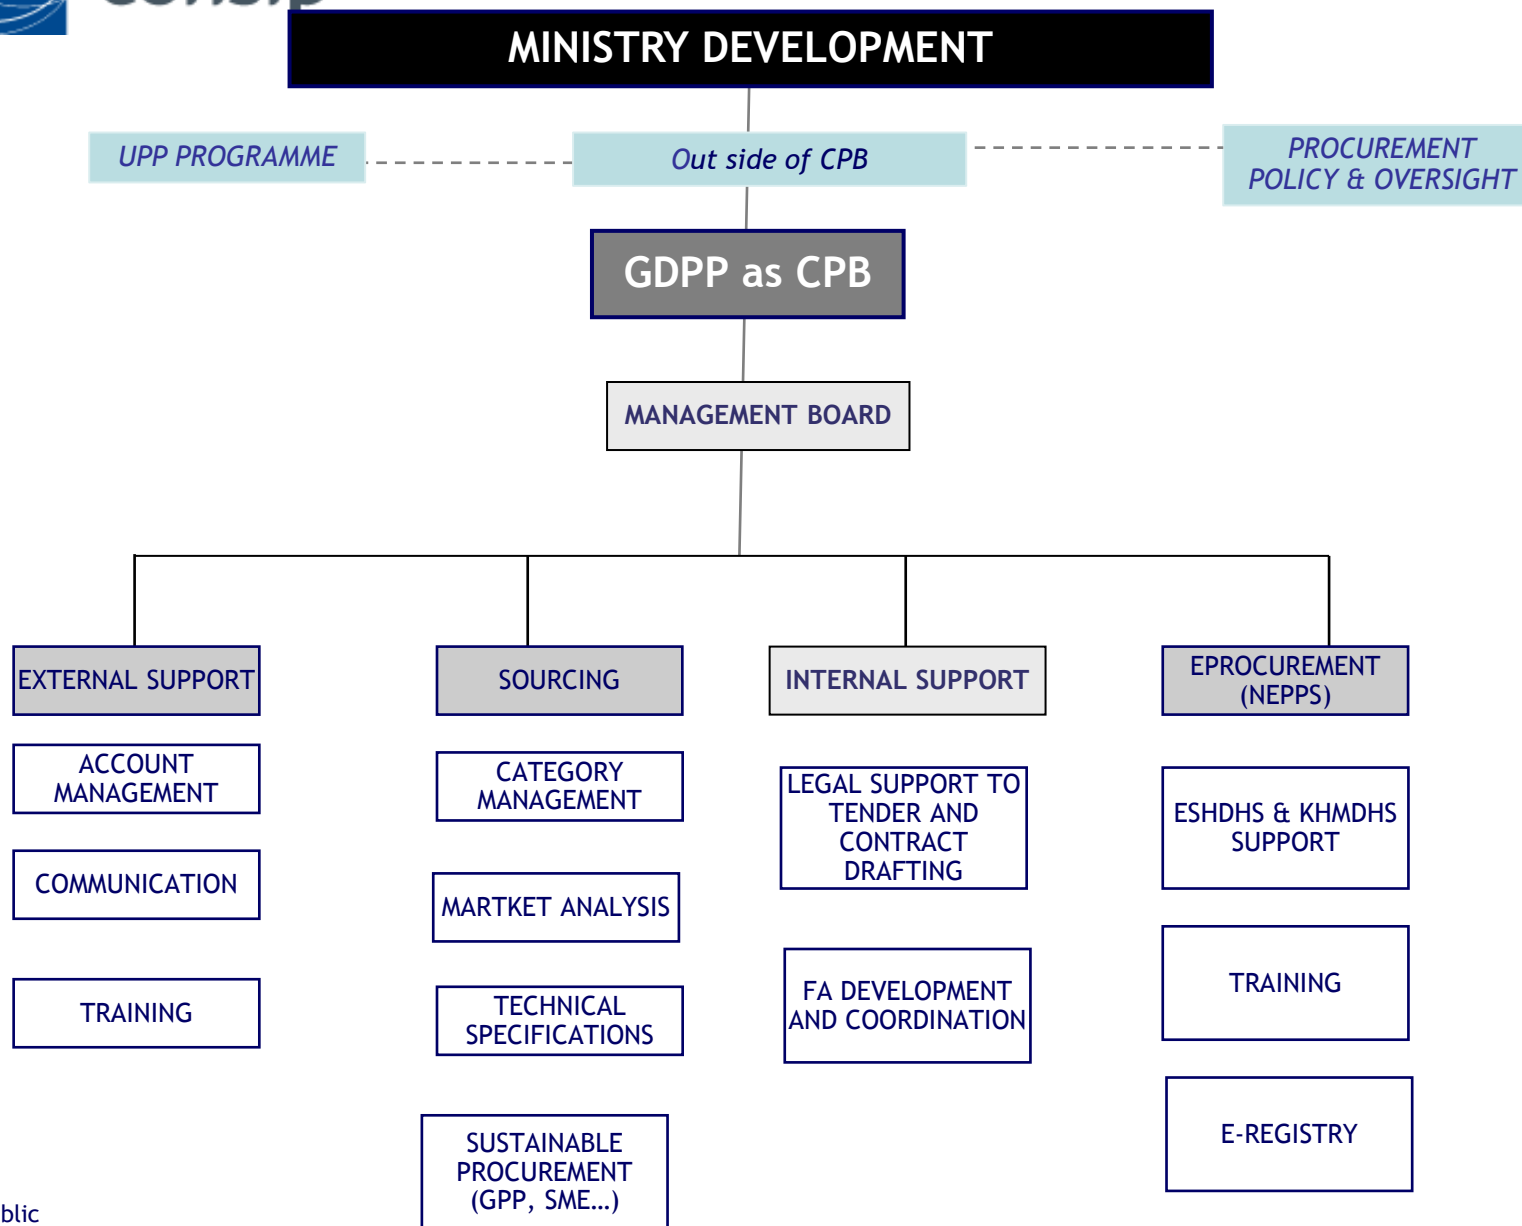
MINISTRY DEVELOPMENT

UPP PROGRAMME

Out side of CPB

PROCUREMENT POLICY & OVERSIGHT

GDPP as CPB

MANAGEMENT BOARD

EXTERNAL SUPPORT

ACCOUNT MANAGEMENT

COMMUNICATION

TRAINING

SOURCING

CATEGORY MANAGEMENT

MARTKET ANALYSIS

TECHNICAL SPECIFICATIONS

SUSTAINABLE PROCUREMENT (GPP, SME...)

INTERNAL SUPPORT

LEGAL SUPPORT TO TENDER AND CONTRACT DRAFTING

FA DEVELOPMENT AND COORDINATION

EPROCUREMENT (NEPPS)

ESHDHS & KHMDHS SUPPORT

TRAINING

E-REGISTRY

blic